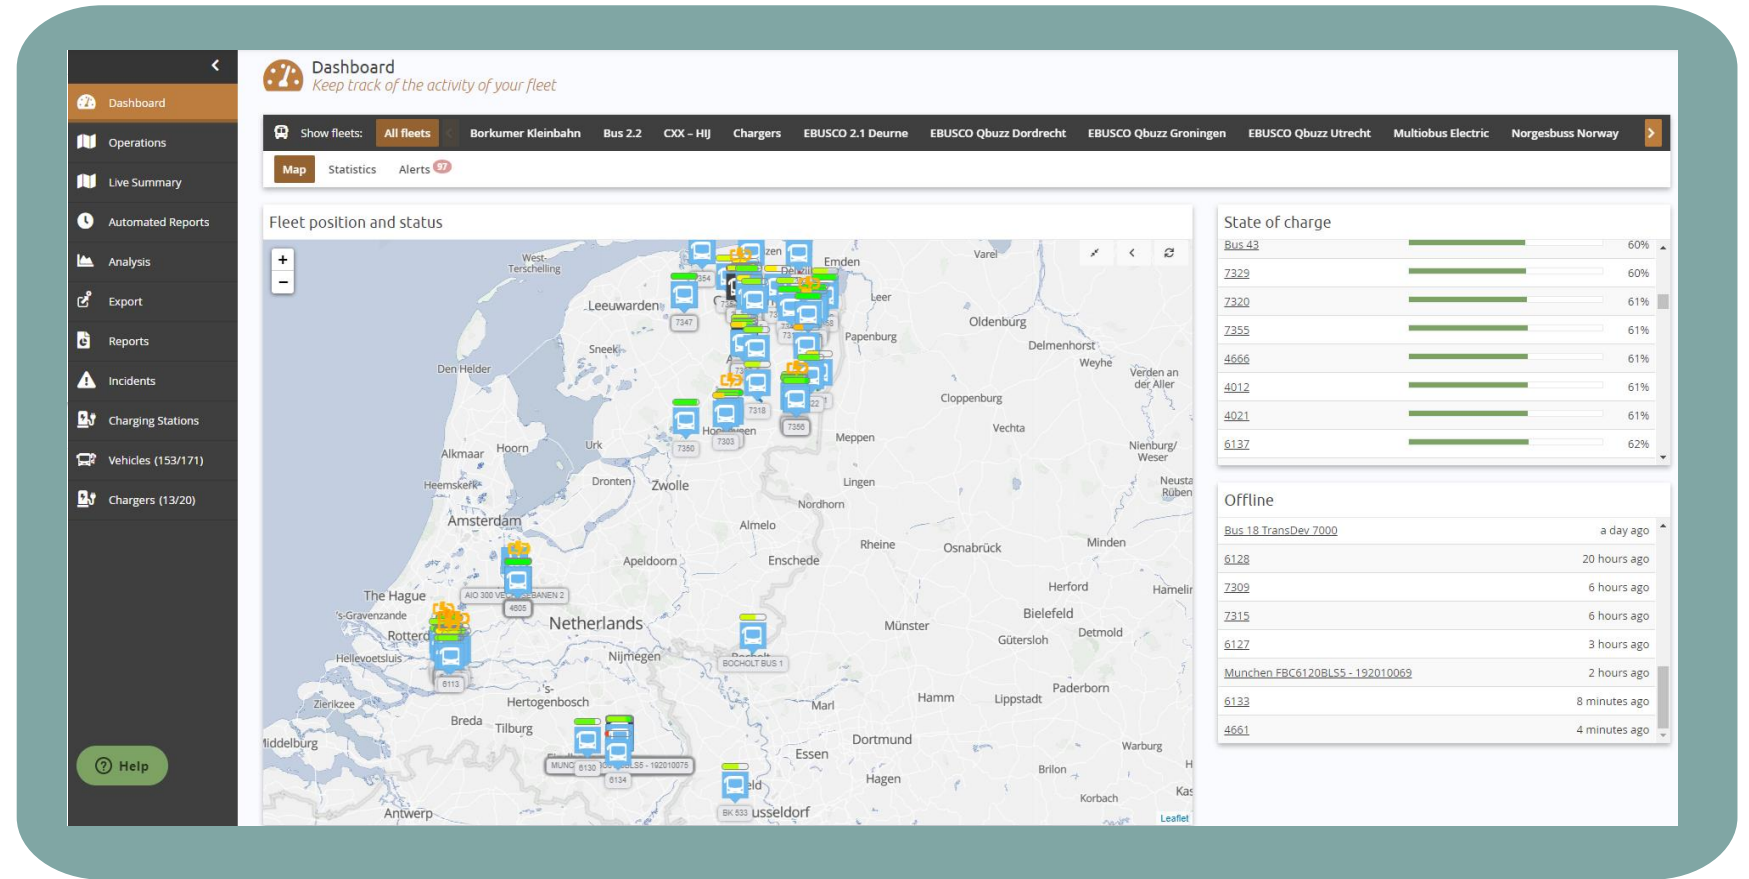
Dashboard
Operations
Live Summary
Automated Reports
Analysis
Export
Reports
Incidents
Charging Stations
Vehicles (153/171)
Chargers (13/20)

Help

Dashboard
Keep track of the activity of your fleet

Show fleets: All fleets Borkumer Kleinbahn Bus 2.2 CXX - HIJ Chargers EBUSCO 2.1 Deurne EBUSCO Qbuzz Dordrecht EBUSCO Qbuzz Groningen EBUSCO Qbuzz Utrecht Multiobus Electric Norgesbuss Norway

Map Statistics Alerts 97

Fleet position and status

West-Terschelling Leeuwarden Emden Varel Leer Oldenburg Papenburg Delmenhorst Weyhe Verden an der Aller Sneek Den Helder Cloppenburg Vechta Meppen Alkmaar Hoorn Urk Nienburg/Weser Heemskerk Dronten Zwolle Lingen Neustadt am Rübenberge Amsterdam Nordhorn Almelo Rheine Osnabrück Minden Apeldoorn Enschede Herford Hameln The Hague 's-Gravenzande Rotterdam Netherlands Bielefeld Münster Gütersloh Detmold Hellevoetsluis Nijmegen Zierikzee 's-Hertogenbosch Hamm Lippstadt Paderborn Breda Tilburg Marl Middelburg Dortmund Warburg Essen Brilon Hagen Korbach Antwerp Düsseldorf Leaflet
7347 7318 7303 7350 7356 AIO 300 VE BANEN 2 4605 6113 BOCHOLT BUS 1 MUNC 6130 LS5 - 192010075 6134 BK 533

State of charge
| | |
|---|---|
| Bus 43 | 60% |
| 7329 | 60% |
| 7320 | 61% |
| 7355 | 61% |
| 4666 | 61% |
| 4012 | 61% |
| 4021 | 61% |
| 6137 | 62% |

Offline
| | |
|---|---|
| Bus 18 TransDev 7000 | a day ago |
| 6128 | 20 hours ago |
| 7309 | 6 hours ago |
| 7315 | 6 hours ago |
| 6127 | 3 hours ago |
| Munchen FBC6120BLS5 - 192010069 | 2 hours ago |
| 6133 | 8 minutes ago |
| 4661 | 4 minutes ago |